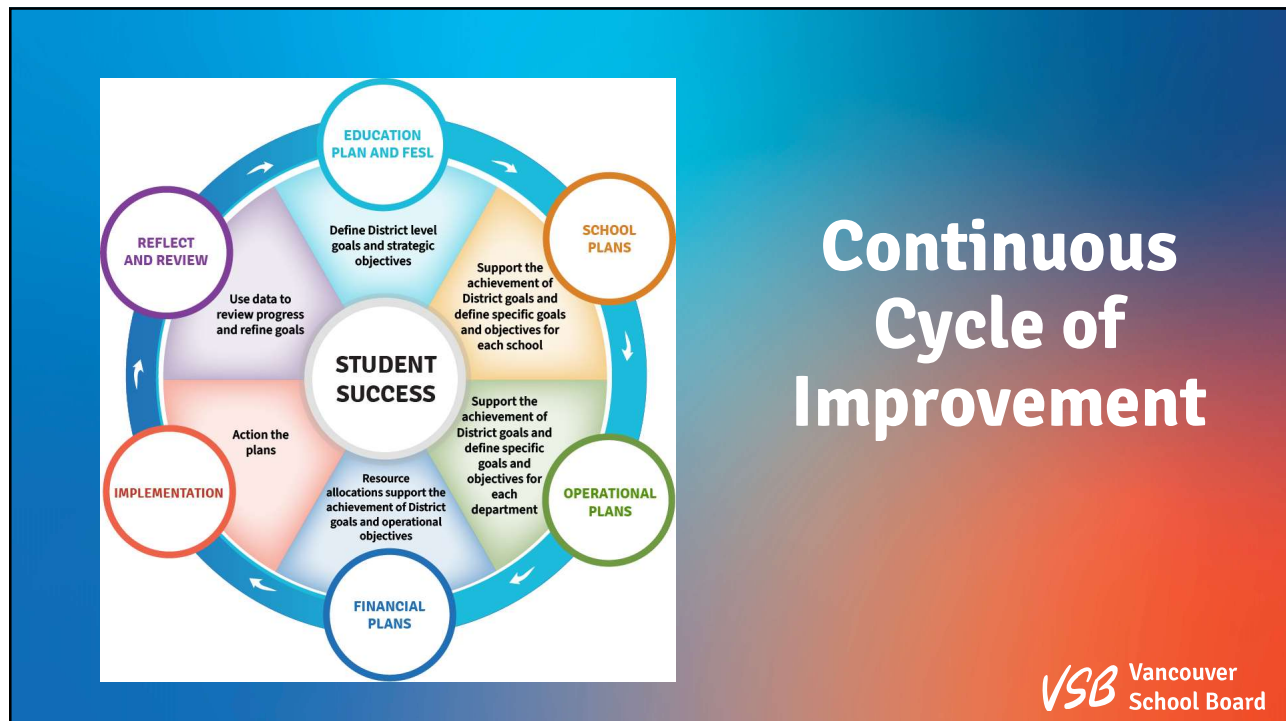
EDUCATION PLAN AND FESL

Define District level goals and strategic objectives

SCHOOL PLANS

Support the achievement of District goals and define specific goals and objectives for each school

OPERATIONAL PLANS

Support the achievement of District goals and define specific goals and objectives for each department

FINANCIAL PLANS

Resource allocations support the achievement of District goals and operational objectives

IMPLEMENTATION

Action the plans

REFLECT AND REVIEW

Use data to review progress and refine goals

STUDENT SUCCESS

Continuous Cycle of Improvement

VSB Vancouver School Board